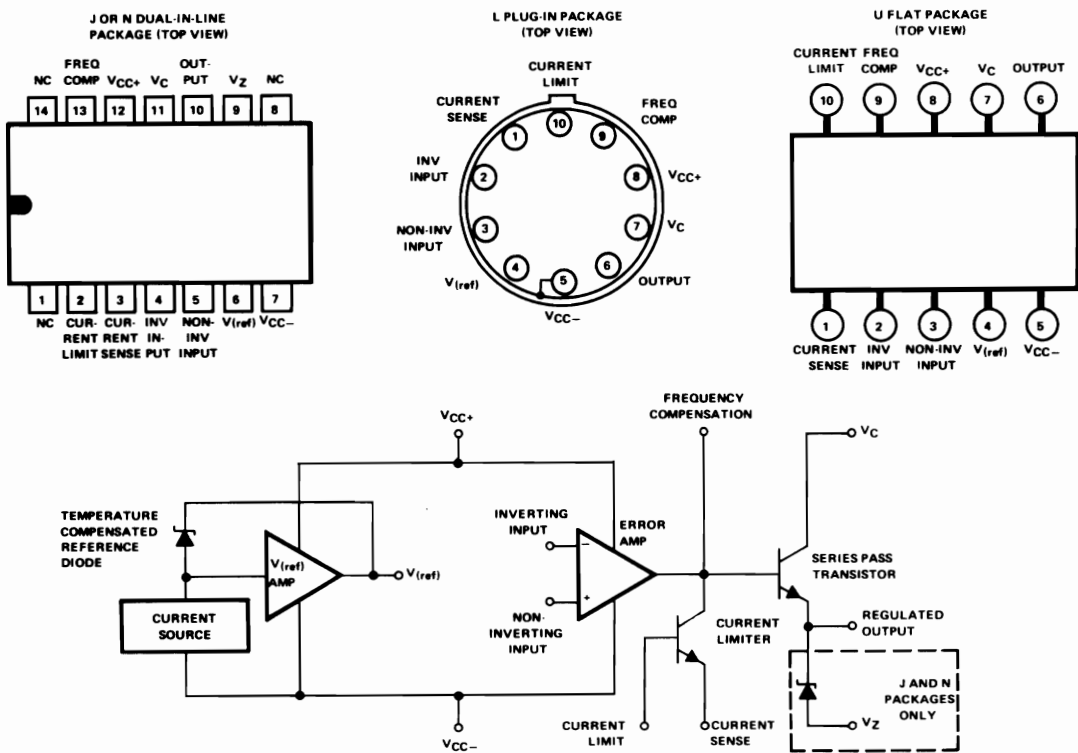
J OR N DUAL-IN-LINE PACKAGE (TOP VIEW)

NC | FREQ COMP | $V_{CC+}$ | $V_C$ | OUT-PUT | $V_Z$ | NC

14 | 13 | 12 | 11 | 10 | 9 | 8

1 | 2 | 3 | 4 | 5 | 6 | 7

NC | CURRENT LIMIT | CURRENT SENSE | INV INPUT | NON-INV INPUT | $V_{(ref)}$ | $V_{CC-}$

L PLUG-IN PACKAGE (TOP VIEW)

CURRENT LIMIT
CURRENT SENSE
FREQ COMP
INV INPUT
$V_{CC+}$
NON-INV INPUT
$V_C$
$V_{(ref)}$
OUTPUT
$V_{CC-}$

10 9 1 2 8 3 7 4 6 5

U FLAT PACKAGE (TOP VIEW)

CURRENT LIMIT | FREQ COMP | $V_{CC+}$ | $V_C$ | OUTPUT

10 | 9 | 8 | 7 | 6

1 | 2 | 3 | 4 | 5

CURRENT SENSE | INV INPUT | NON-INV INPUT | $V_{(ref)}$ | $V_{CC-}$

$V_{CC+}$
FREQUENCY COMPENSATION
$V_C$
TEMPERATURE COMPENSATED REFERENCE DIODE
$V_{(ref)}$ AMP
$V_{(ref)}$
CURRENT SOURCE
INVERTING INPUT
−
+
NON-INVERTING INPUT
ERROR AMP
SERIES PASS TRANSISTOR
CURRENT LIMITER
REGULATED OUTPUT
J AND N PACKAGES ONLY
$V_Z$
$V_{CC-}$
CURRENT LIMIT
CURRENT SENSE